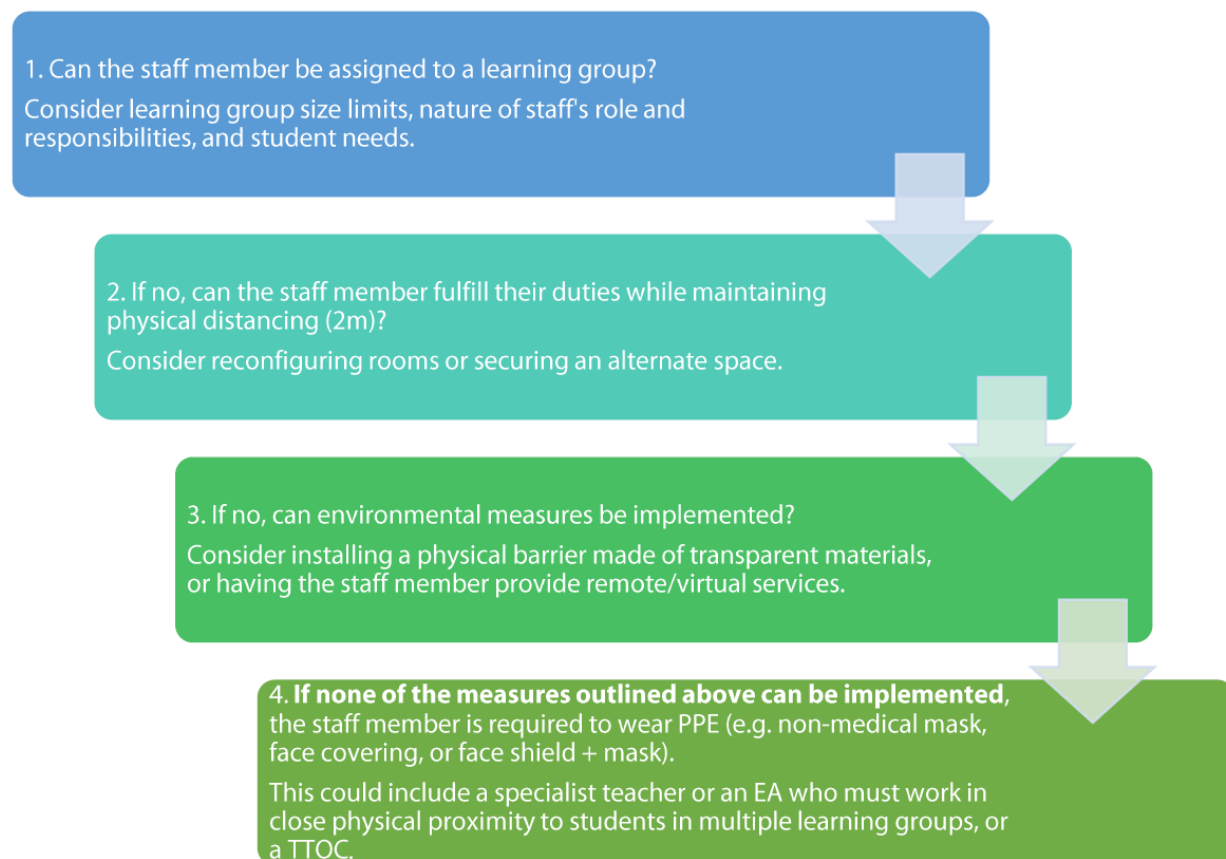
1. Can the staff member be assigned to a learning group?

Consider learning group size limits, nature of staff's role and responsibilities, and student needs.

2. If no, can the staff member fulfill their duties while maintaining physical distancing (2m)?

Consider reconfiguring rooms or securing an alternate space.

3. If no, can environmental measures be implemented?

Consider installing a physical barrier made of transparent materials, or having the staff member provide remote/virtual services.

4. **If none of the measures outlined above can be implemented**, the staff member is required to wear PPE (e.g. non-medical mask, face covering, or face shield + mask).

This could include a specialist teacher or an EA who must work in close physical proximity to students in multiple learning groups, or a TTOC.